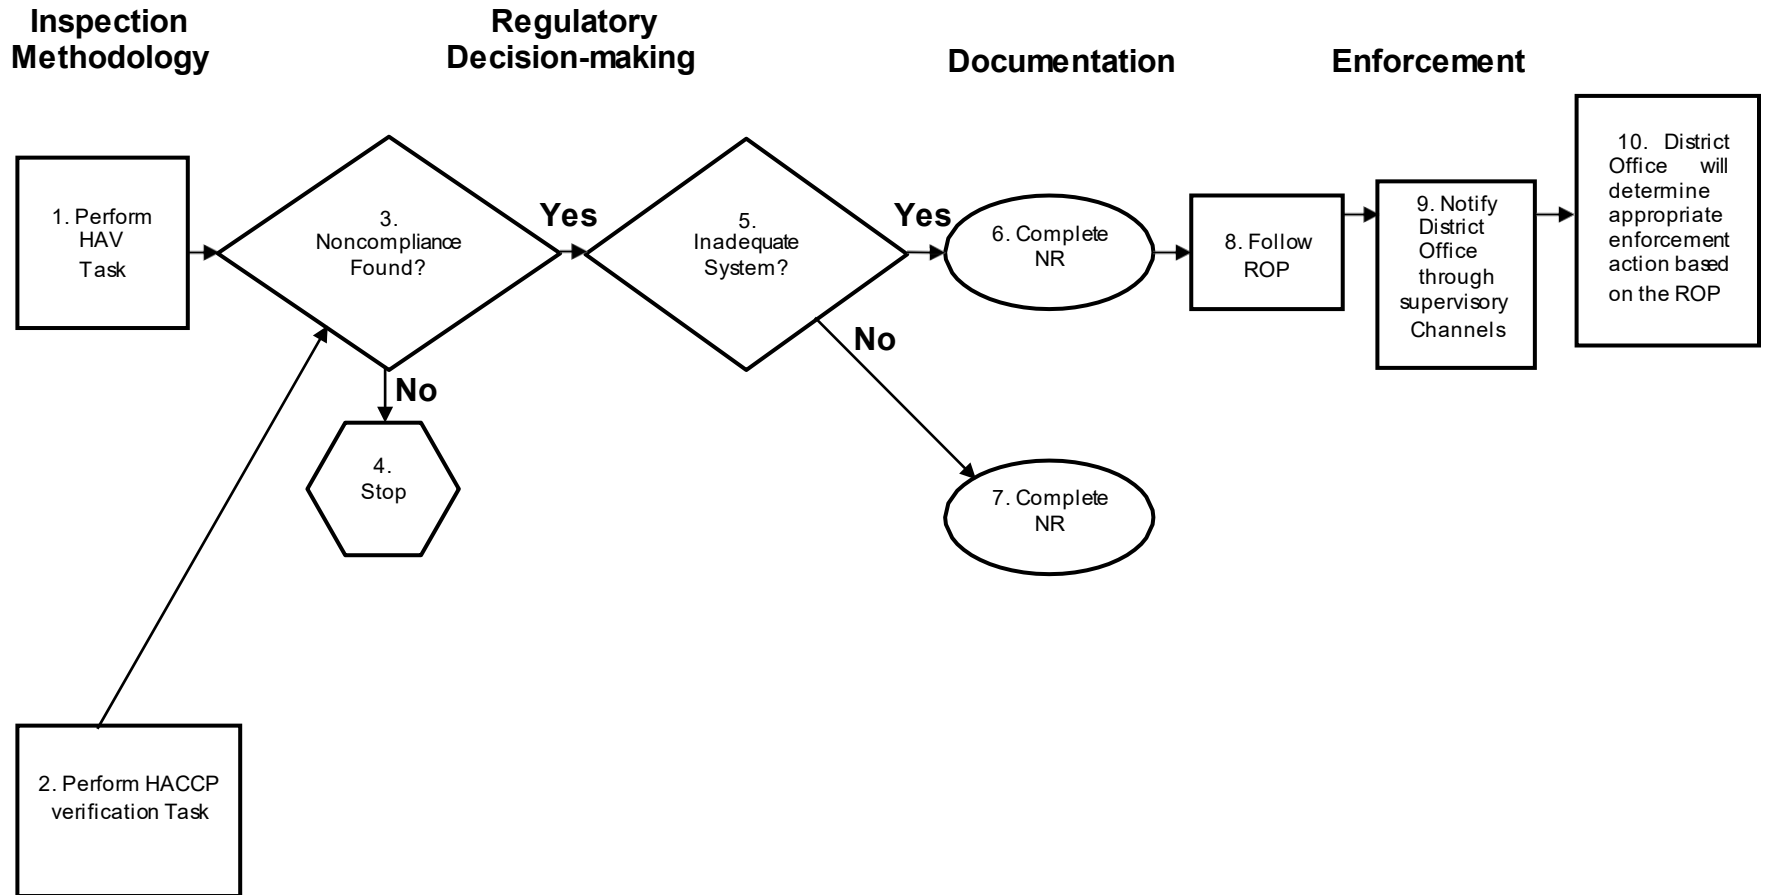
Inspection Methodology

Regulatory Decision-making

Documentation

Enforcement

1. Perform HAV Task

3. Noncompliance Found?

Yes

5. Inadequate System?

Yes

6. Complete NR

8. Follow ROP

9. Notify District Office through supervisory Channels

10. District Office will determine appropriate enforcement action based on the ROP

No

4. Stop

No

7. Complete NR

2. Perform HACCP verification Task